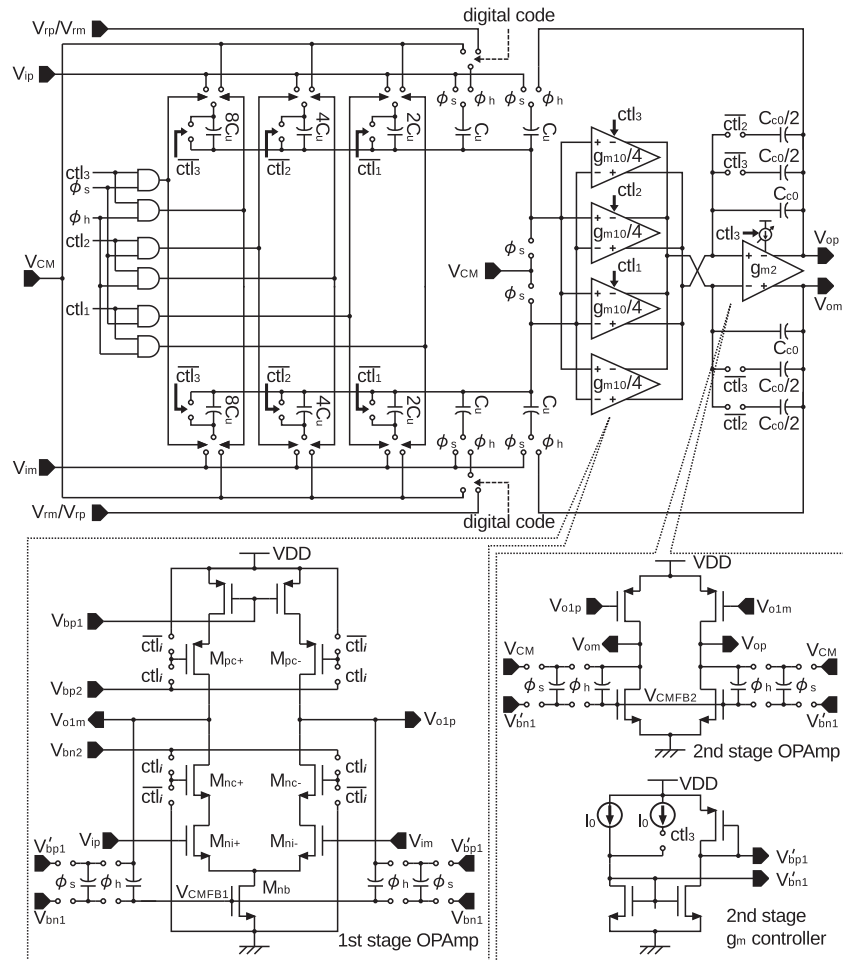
digital code

$V_{rp}/V_{rm}$

$V_{ip}$

$\phi_s$ $\phi_h$ $\phi_s$ $\phi_h$

$8C_u$ $4C_u$ $2C_u$ $C_u$ $C_u$

$\overline{ctl_3}$ $\overline{ctl_2}$ $\overline{ctl_1}$

$ctl_3$

$\phi_s$

$\phi_h$

$ctl_2$

$V_{CM}$

$ctl_1$

$ctl_3$ $g_{m10}/4$

$ctl_2$ $g_{m10}/4$

$ctl_1$ $g_{m10}/4$

$g_{m10}/4$

$\phi_s$

$V_{CM}$

$\phi_s$

$\overline{ctl_2}$ $C_{c0}/2$

$\overline{ctl_3}$ $C_{c0}/2$

$C_{c0}$

$ctl_3$

$g_{m2}$

$V_{op}$

$V_{om}$

$C_{c0}$

$\overline{ctl_3}$ $C_{c0}/2$

$\overline{ctl_2}$ $C_{c0}/2$

$\overline{ctl_3}$ $\overline{ctl_2}$ $\overline{ctl_1}$

$8C_u$ $4C_u$ $2C_u$ $C_u$ $C_u$

$\phi_s$ $\phi_h$ $\phi_s$ $\phi_h$

$V_{im}$

$V_{rm}/V_{rp}$

digital code

VDD

$V_{bp1}$

$\overline{ctl_i}$ $M_{pc+}$ $M_{pc-}$ $\overline{ctl_i}$

$ctl_i$ $ctl_i$

$V_{bp2}$

$V_{o1m}$ $V_{o1p}$

$V_{bn2}$

$ctl_i$ $M_{nc+}$ $M_{nc-}$ $ctl_i$

$\overline{ctl_i}$ $\overline{ctl_i}$

$V'_{bp1}$ $V_{ip}$ $M_{ni+}$ $M_{ni-}$ $V_{im}$ $V'_{bp1}$

$\phi_s$ $\phi_h$ $\phi_h$ $\phi_s$

$V_{CMFB1}$ $M_{nb}$

$V_{bn1}$ $V_{bn1}$

1st stage OPAmp

VDD

$V_{o1p}$ $V_{o1m}$

$V_{CM}$ $V_{om}$ $V_{op}$ $V_{CM}$

$\phi_s$ $\phi_h$ $V_{CMFB2}$ $\phi_h$ $\phi_s$

$V'_{bn1}$ $V'_{bn1}$

2nd stage OPAmp

VDD

$I_0$ $I_0$ $ctl_3$

$V'_{bp1}$

$V'_{bn1}$

2nd stage
$g_m$ controller